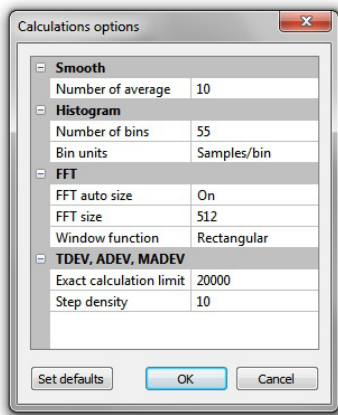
Calculations options

Smooth

| | |
|---|---|
| Number of average | 10 |

Histogram

| | |
|---|---|
| Number of bins | 55 |
| Bin units | Samples/bin |

FFT

| | |
|---|---|
| FFT auto size | On |
| FFT size | 512 |
| Window function | Rectangular |

TDEV, ADEV, MADEV

| | |
|---|---|
| Exact calculation limit | 20000 |
| Step density | 10 |

Set defaults OK Cancel